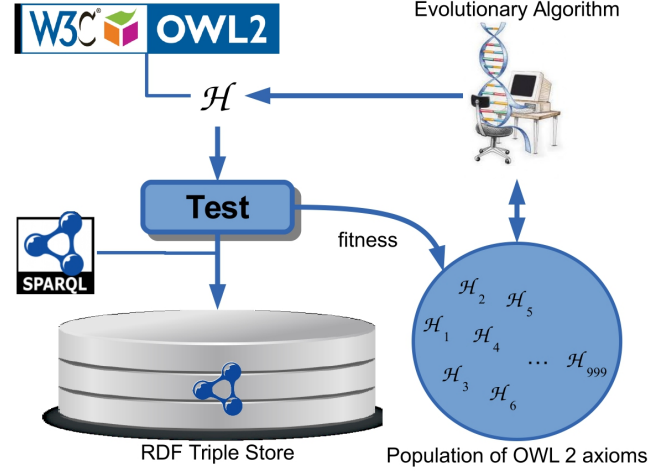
W3C® OWL2

Evolutionary Algorithm

$\mathcal{H}$

Test

fitness

SPARQL

$\mathcal{H}_2$ $\mathcal{H}_5$ $\mathcal{H}_1$ $\mathcal{H}_4$ ... $\mathcal{H}_{999}$ $\mathcal{H}_3$ $\mathcal{H}_6$

RDF Triple Store

Population of OWL 2 axioms